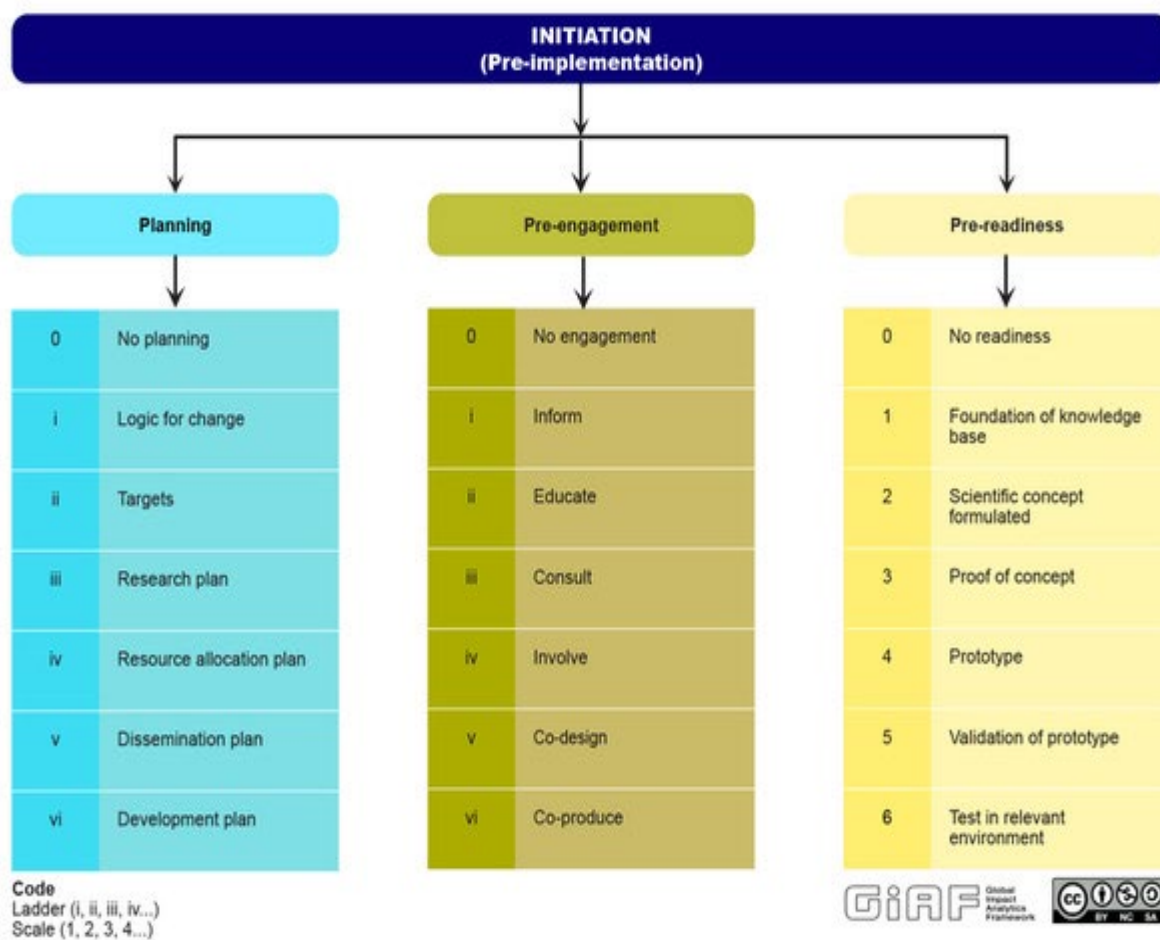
INITIATION
(Pre-implementation)

Planning

| 0 | No planning |
|---|---|
| i | Logic for change |
| ii | Targets |
| iii | Research plan |
| iv | Resource allocation plan |
| v | Dissemination plan |
| vi | Development plan |

Pre-engagement

| 0 | No engagement |
|---|---|
| i | Inform |
| ii | Educate |
| iii | Consult |
| iv | Involve |
| v | Co-design |
| vi | Co-produce |

Pre-readiness

| 0 | No readiness |
|---|---|
| 1 | Foundation of knowledge base |
| 2 | Scientific concept formulated |
| 3 | Proof of concept |
| 4 | Prototype |
| 5 | Validation of prototype |
| 6 | Test in relevant environment |

Code
Ladder (i, ii, iii, iv...)
Scale (1, 2, 3, 4...)

GIAF Global Impact Analytics Framework

cc BY NC SA